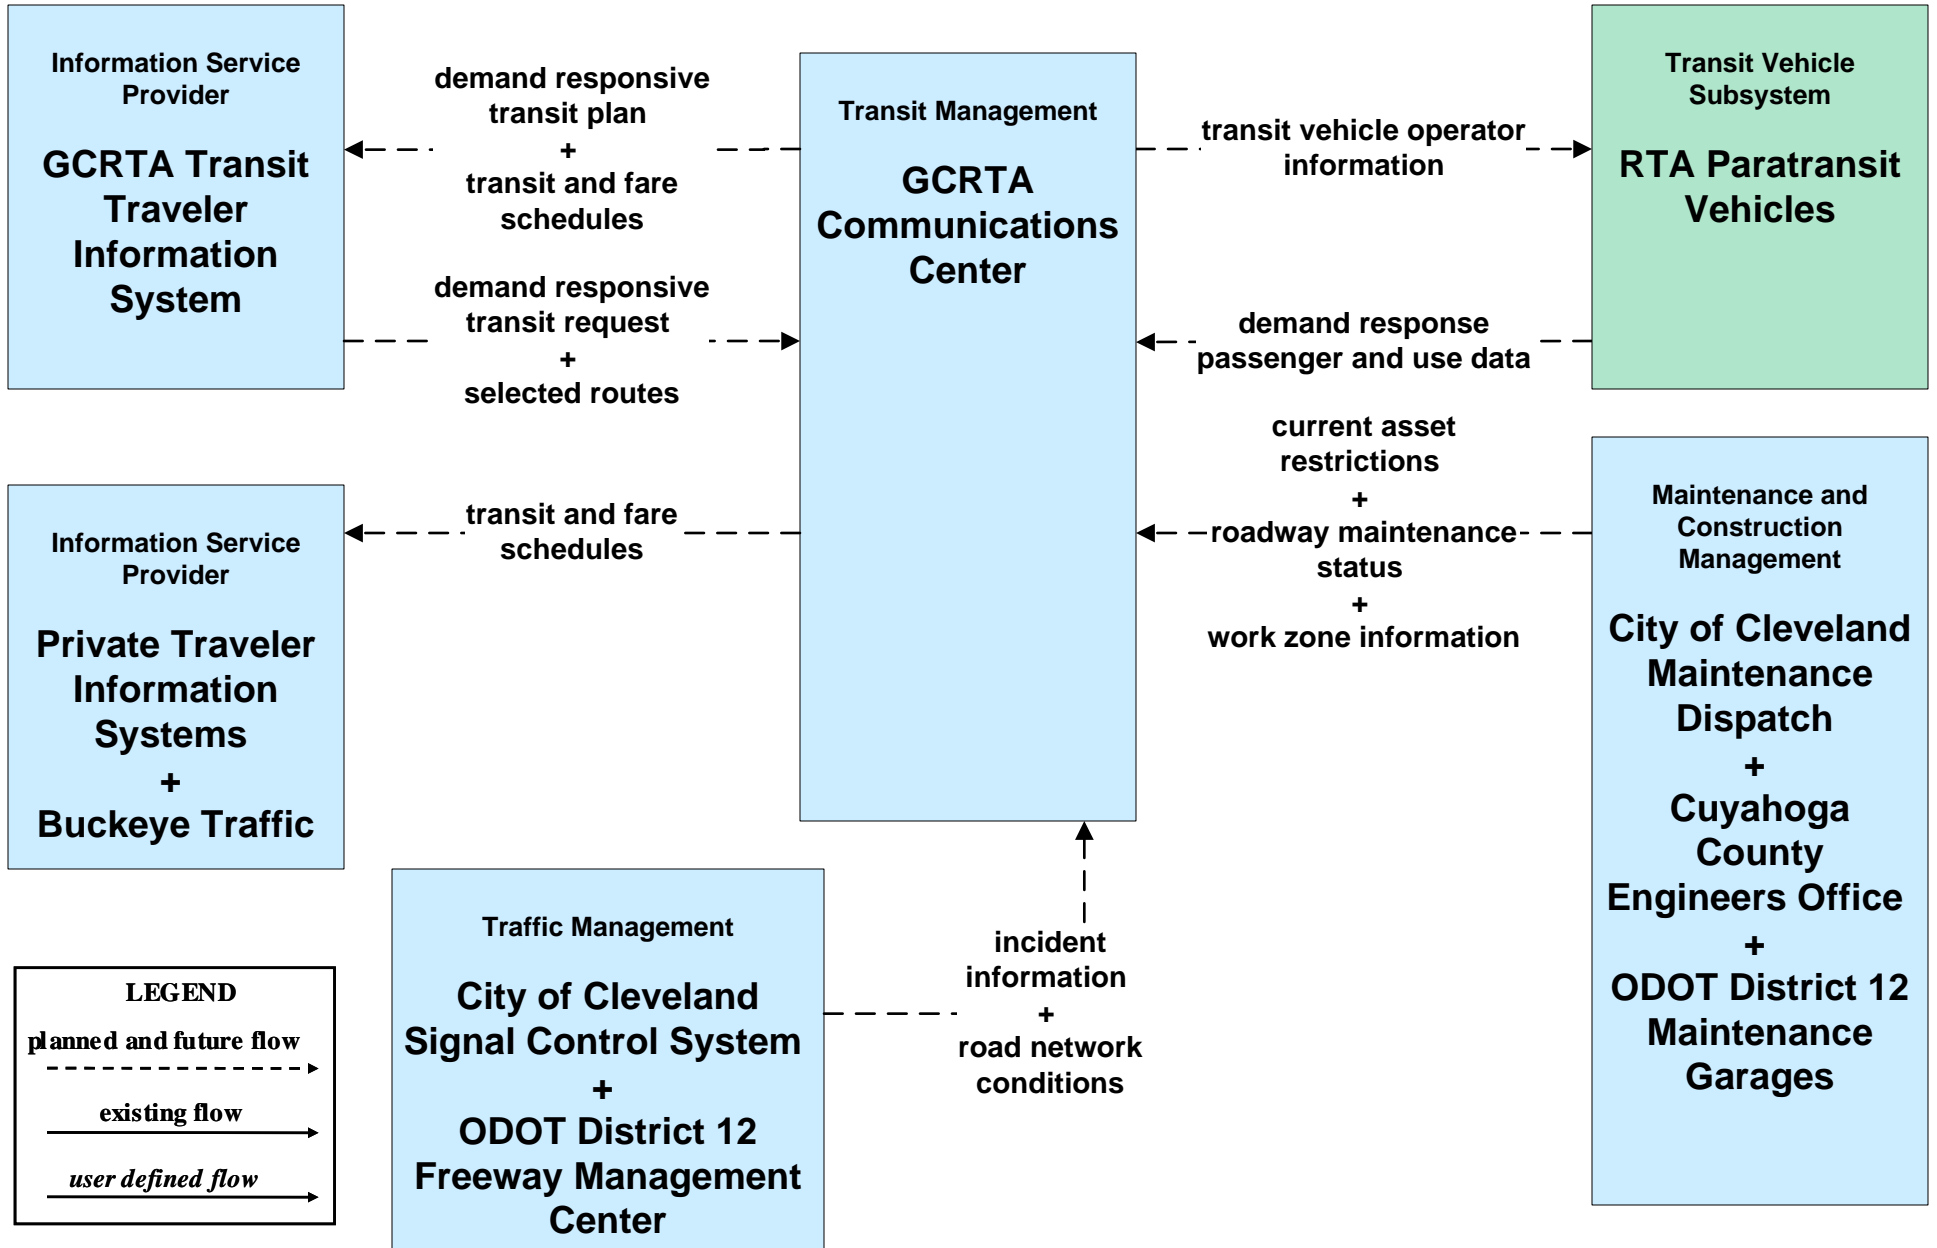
Information Service Provider

GCRTA Transit Traveler Information System

demand responsive transit plan + transit and fare schedules

demand responsive transit request + selected routes

Transit Management

GCRTA Communications Center

transit vehicle operator information

Transit Vehicle Subsystem

RTA Paratransit Vehicles

demand response passenger and use data

current asset restrictions + roadway maintenance status + work zone information

Information Service Provider

Private Traveler Information Systems + Buckeye Traffic

transit and fare schedules

Maintenance and Construction Management

City of Cleveland Maintenance Dispatch + Cuyahoga County Engineers Office + ODOT District 12 Maintenance Garages

Traffic Management

City of Cleveland Signal Control System + ODOT District 12 Freeway Management Center

incident information + road network conditions

LEGEND
planned and future flow
existing flow
user defined flow